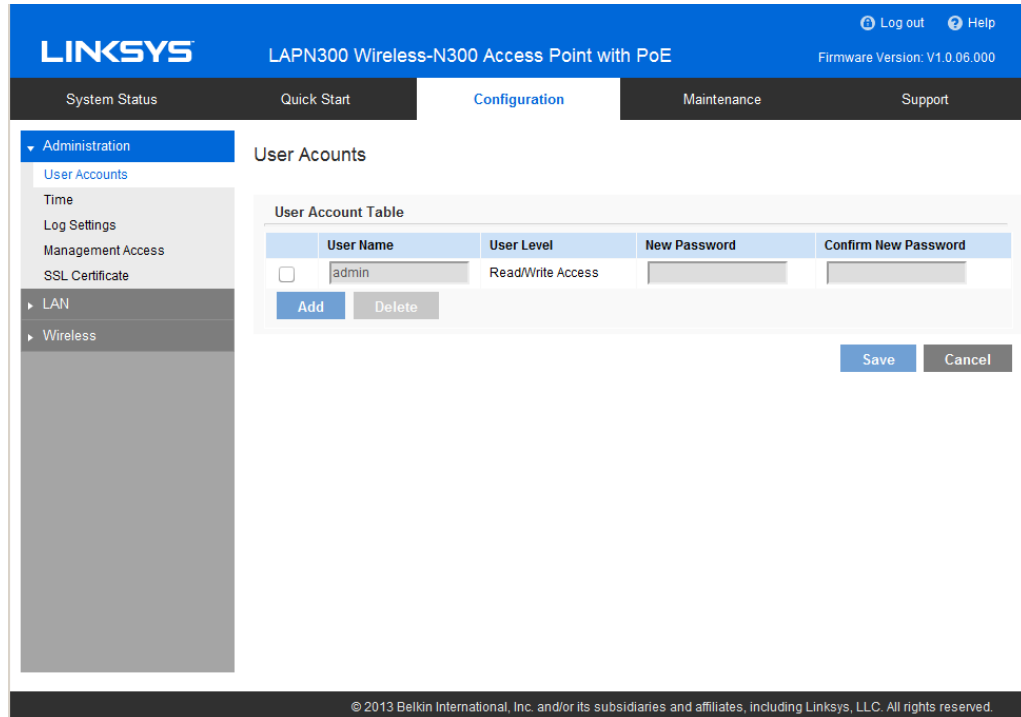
LINKSYS

LAPN300 Wireless-N300 Access Point with PoE

Log out Help

Firmware Version: V1.0.06.000

System Status | Quick Start | Configuration | Maintenance | Support

Administration
User Accounts
Time
Log Settings
Management Access
SSL Certificate
LAN
Wireless

User Acounts

User Account Table

| | User Name | User Level | New Password | Confirm New Password |
|---|---|---|---|---|
| | admin | Read/Write Access | | |

Add Delete

Save Cancel

© 2013 Belkin International, Inc. and/or its subsidiaries and affiliates, including Linksys, LLC. All rights reserved.